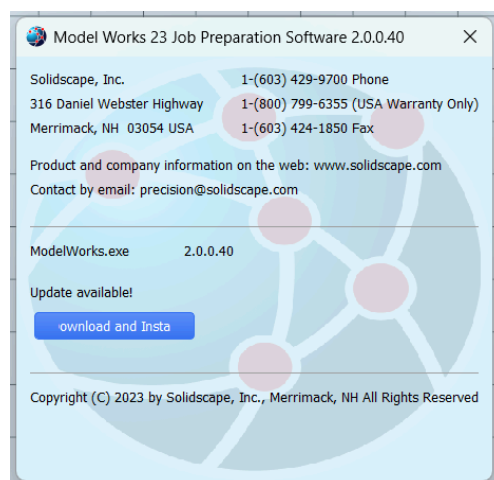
Model Works 23 Job Preparation Software 2.0.0.40

Solidscape, Inc.
316 Daniel Webster Highway
Merrimack, NH 03054 USA

1-(603) 429-9700 Phone
1-(800) 799-6355 (USA Warranty Only)
1-(603) 424-1850 Fax

Product and company information on the web: www.solidscape.com
Contact by email: precision@solidscape.com

ModelWorks.exe 2.0.0.40

Update available!

ownload and Insta

Copyright (C) 2023 by Solidscape, Inc., Merrimack, NH All Rights Reserved